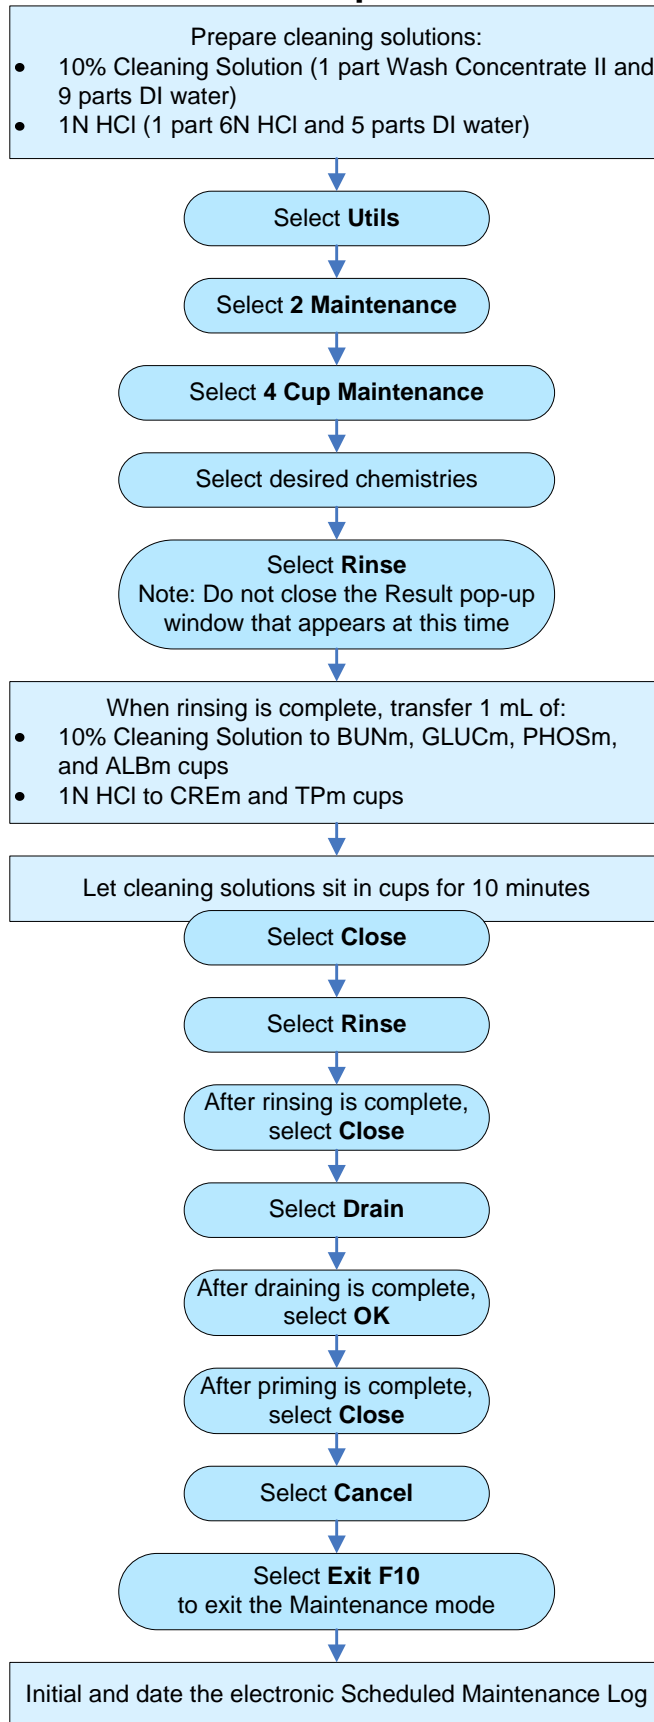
Prepare cleaning solutions:

- 10% Cleaning Solution (1 part Wash Concentrate II and 9 parts DI water)
- 1N HCl (1 part 6N HCl and 5 parts DI water)

Select **Utils**

Select **2 Maintenance**

Select **4 Cup Maintenance**

Select desired chemistries

Select **Rinse**
Note: Do not close the Result pop-up window that appears at this time

When rinsing is complete, transfer 1 mL of:

- 10% Cleaning Solution to BUNm, GLUCm, PHOSm, and ALBm cups
- 1N HCl to CREm and TPm cups

Let cleaning solutions sit in cups for 10 minutes

Select **Close**

Select **Rinse**

After rinsing is complete, select **Close**

Select **Drain**

After draining is complete, select **OK**

After priming is complete, select **Close**

Select **Cancel**

Select **Exit F10**
to exit the Maintenance mode

Initial and date the electronic Scheduled Maintenance Log